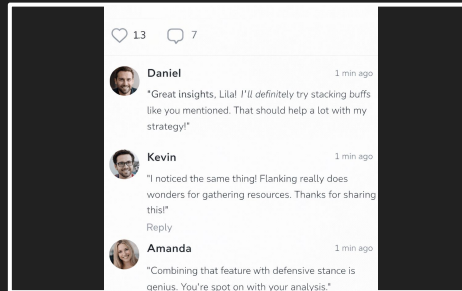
13 7

Daniel
1 min ago
"Great insights, Lila! I'll definitely try stacking buffs like you mentioned. That should help a lot with my strategy!"

Kevin
1 min ago
"I noticed the same thing! Flanking really does wonders for gathering resources. Thanks for sharing this!"
Reply

Amanda
1 min ago
"Combining that feature wth defensive stance is genius. You're spot on with your analysis."